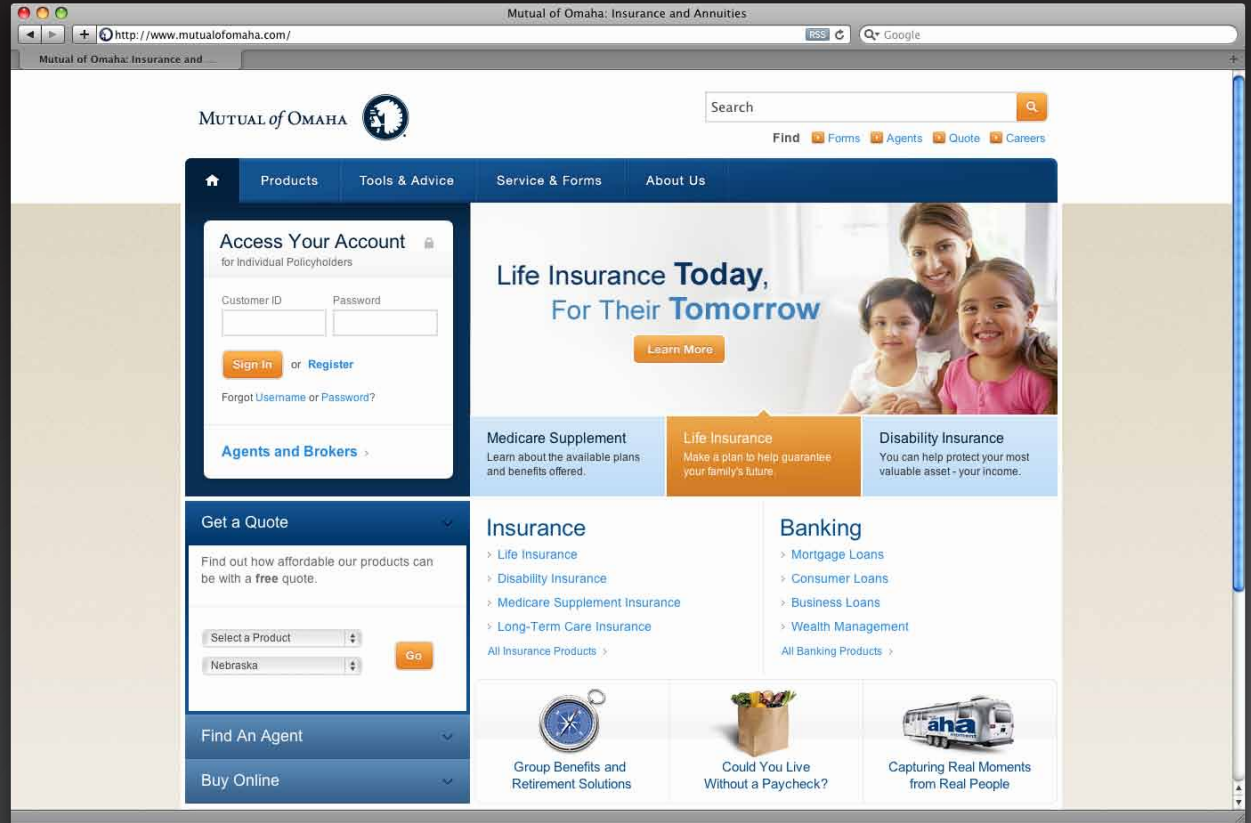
Mutual of Omaha: Insurance and Annuities

http://www.mutualofomaha.com/ RSS Google

Mutual of Omaha: Insurance and ...

MUTUAL of OMAHA

Search

Find Forms Agents Quote Careers

Products Tools & Advice Service & Forms About Us

Access Your Account
for Individual Policyholders

Customer ID Password

Sign In or Register

Forgot Username or Password?

Agents and Brokers ›

Life Insurance Today, For Their Tomorrow

Learn More

Medicare Supplement
Learn about the available plans and benefits offered.

Life Insurance
Make a plan to help guarantee your family's future.

Disability Insurance
You can help protect your most valuable asset - your income.

Get a Quote

Find out how affordable our products can be with a free quote.

Select a Product

Nebraska

Go

Find An Agent

Buy Online

Insurance
› Life Insurance
› Disability Insurance
› Medicare Supplement Insurance
› Long-Term Care Insurance
All Insurance Products ›

Banking
› Mortgage Loans
› Consumer Loans
› Business Loans
› Wealth Management
All Banking Products ›

Group Benefits and Retirement Solutions

Could You Live Without a Paycheck?

aha

Capturing Real Moments from Real People